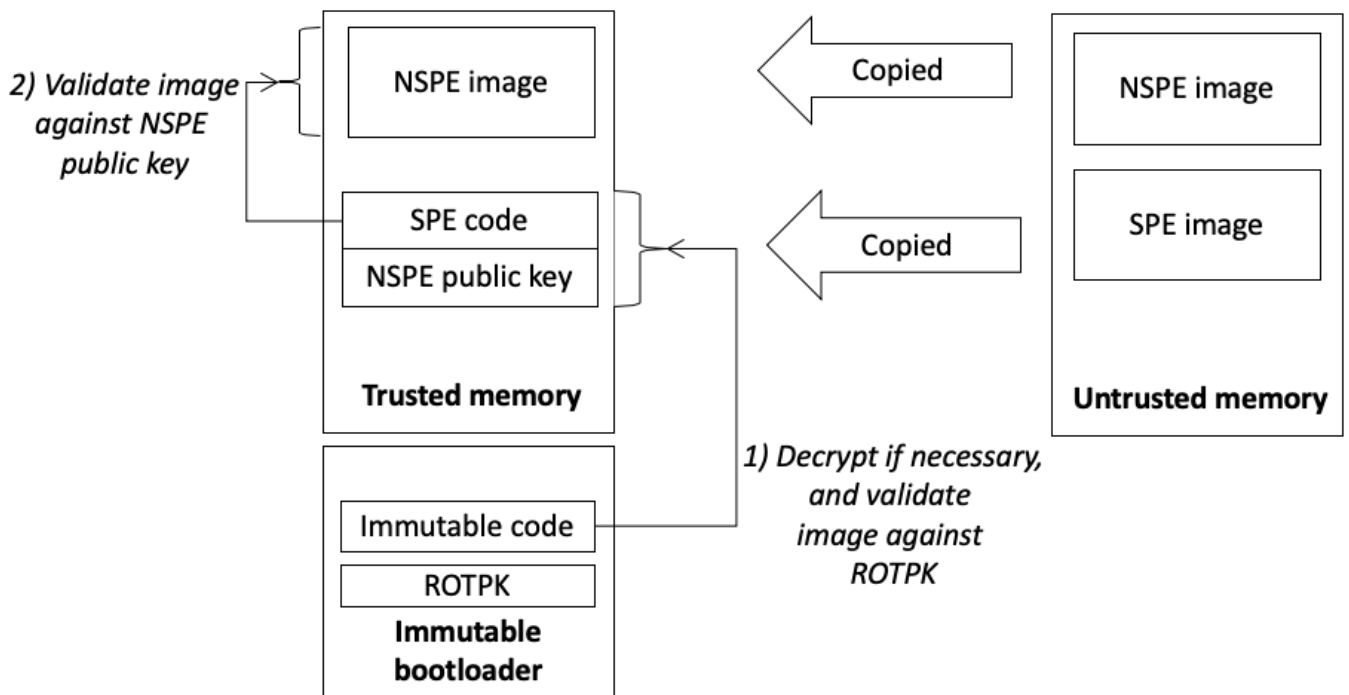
2) Validate image against NSPE public key

NSPE image

SPE code

NSPE public key

Trusted memory

Copied

Copied

NSPE image

SPE image

Untrusted memory

Immutable code

ROTPK

Immutable bootloader

1) Decrypt if necessary, and validate image against ROTPK